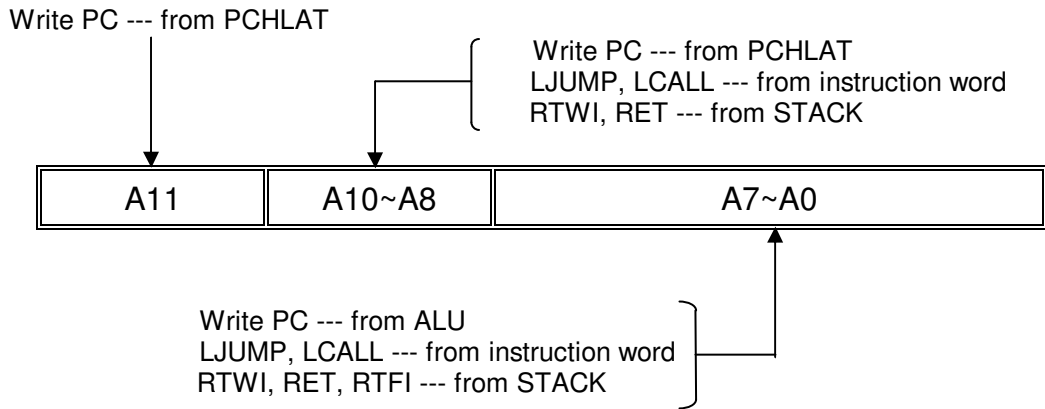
Write PC --- from PCHLAT

Write PC --- from PCHLAT
LJUMP, LCALL --- from instruction word
RTWI, RET --- from STACK

| A11 | A10~A8 | A7~A0 |
|---|---|---|

Write PC --- from ALU
LJUMP, LCALL --- from instruction word
RTWI, RET, RTFI --- from STACK